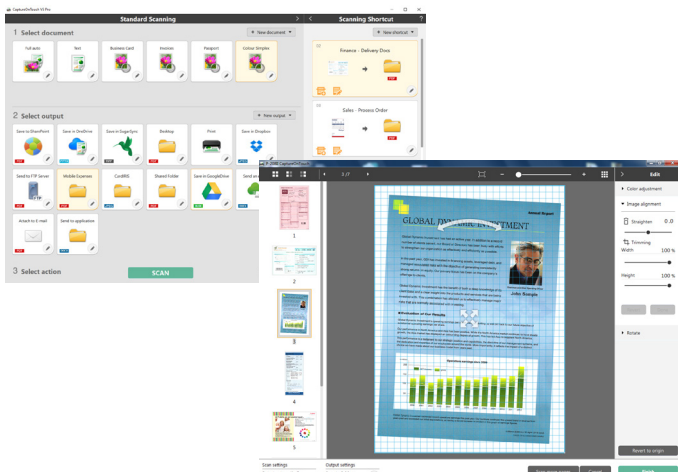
CaptureOnTouch V4 Pro

Standard Scanning

Scanning Shortcut

1 Select document

+ New document

Full auto

Text

Business card

Invoices

Passport

Colour Simplex

+ New shortcut

Finance - Delivery Docs

Sales - Process Order

2 Select output

+ New output

Save to SharePoint

Save in OneDrive

Save in SugarSync

Desktop

Print

Save in Dropbox

Send to FTP Server

Mobile Expenses

CardIRIS

Shared folder

Save in GoogleDrive

Attach to E-mail

Send to application

3 Select action

SCAN

3 / 7

Edit

Color adjustment

Image alignment

Straighten

0.0

Trimming

Width

100 %

Height

100 %

Rotate

Revert to origin

GLOBAL DYNAMIC INVESTMENT

Annual Report

John Sample

Evaluation of Our Results

1

2

3

4

5

Scan settings

Output settings